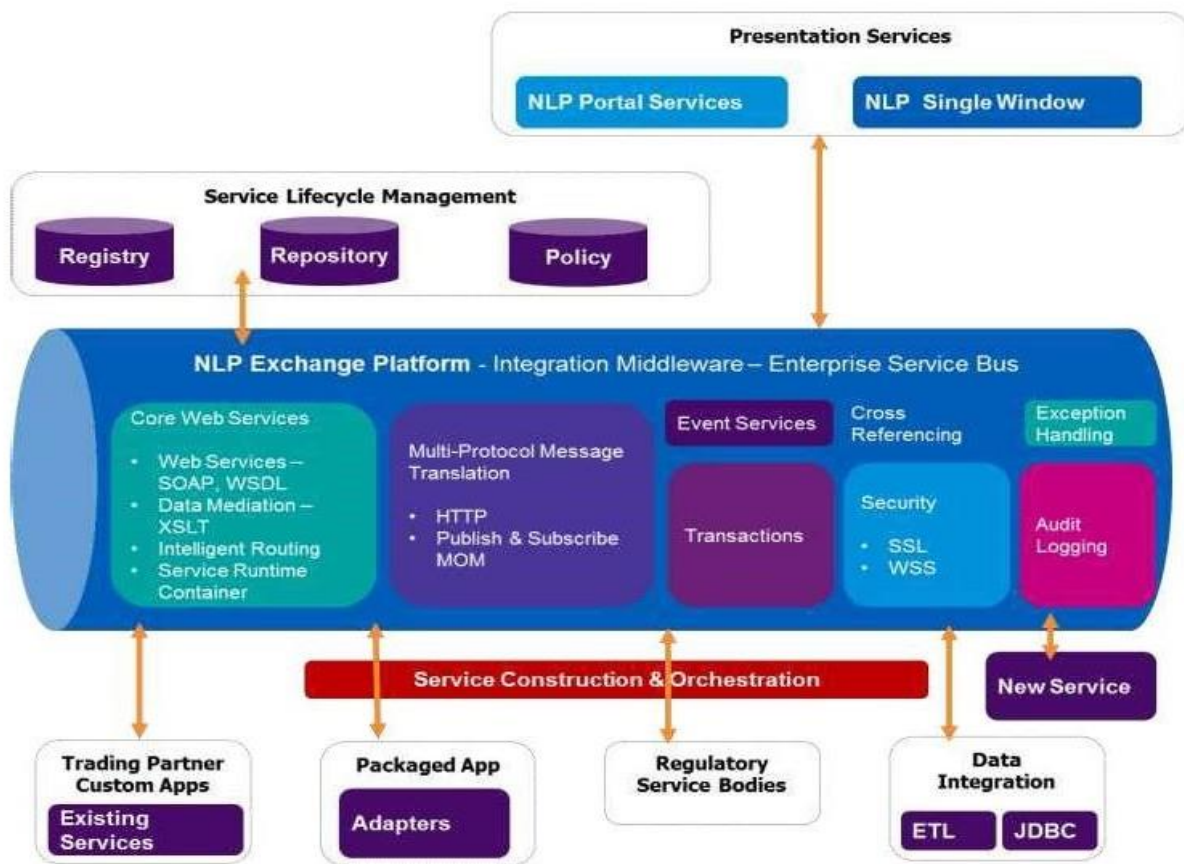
Presentation Services

NLP Portal Services

NLP Single Window

Service Lifecycle Management

Registry

Repository

Policy

NLP Exchange Platform - Integration Middleware – Enterprise Service Bus

Core Web Services

- Web Services – SOAP, WSDL
- Data Mediation – XSLT
- Intelligent Routing
- Service Runtime Container

Multi-Protocol Message Translation

- HTTP
- Publish & Subscribe MOM

Event Services

Transactions

Cross Referencing

Security

- SSL
- WSS

Exception Handling

Audit Logging

Service Construction & Orchestration

New Service

Trading Partner Custom Apps

Existing Services

Packaged App

Adapters

Regulatory Service Bodies

Data Integration

ETL

JDBC